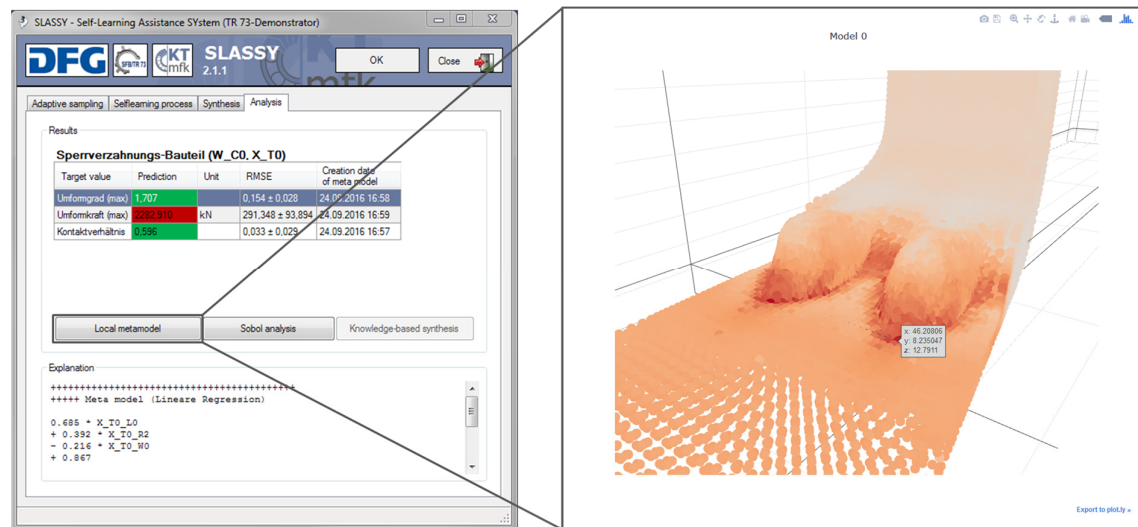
SLASSY - Self-Learning Assistance SYstem (TR 73-Demonstrator)

DFG SFB/TR 73 KT mfk SLASSY 2.1.1

OK

Close

Adaptive sampling | Selflearning process | Synthesis | Analysis

Results

Sperrverzahnungs-Bauteil (W_C0, X_T0)

| Target value | Prediction | Unit | RMSE | Creation date of meta model |
|---|---|---|---|---|
| Umformgrad (max) | 1,707 | | 0,154 ± 0,028 | 24.09.2016 16:58 |
| Umformkraft (max) | 2282,910 | kN | 291,348 ± 93,894 | 24.09.2016 16:59 |
| Kontaktverhältnis | 0,596 | | 0,033 ± 0,029 | 24.09.2016 16:57 |

Local metamodel | Sobol analysis | Knowledge-based synthesis

Explanation

++++++++++++++++++++++++++++++++++++++
+++++ Meta model (Lineare Regression)

0.685 * X_T0_L0
+ 0.392 * X_T0_R2
- 0.216 * X_T0_W0
+ 0.867

Model 0

x: 46.20806
y: 8.235047
z: 12.7911

Export to plot.ly »